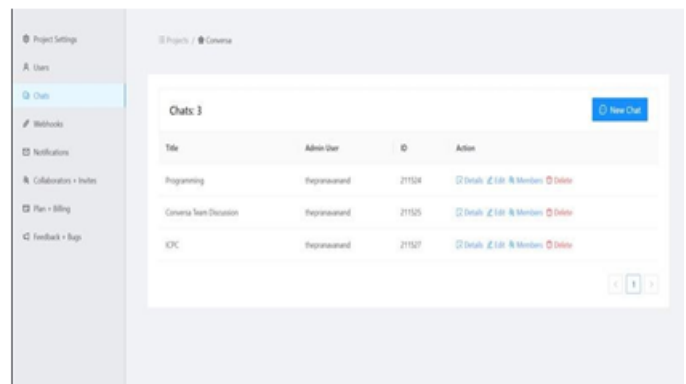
Project Settings
Users
Chats
Webhooks
Notifications
Collaborators + Invites
Plan + Billing
Feedback + Bugs

Projects / Conversa

Chats: 3

New Chat

| Title | Admin User | ID | Action |
|---|---|---|---|
| Programming | thepranavanand | 211524 | Details Edit Members Delete |
| Conversa Team Discussion | thepranavanand | 211525 | Details Edit Members Delete |
| ICPC | thepranavanand | 211527 | Details Edit Members Delete |

< 1 >